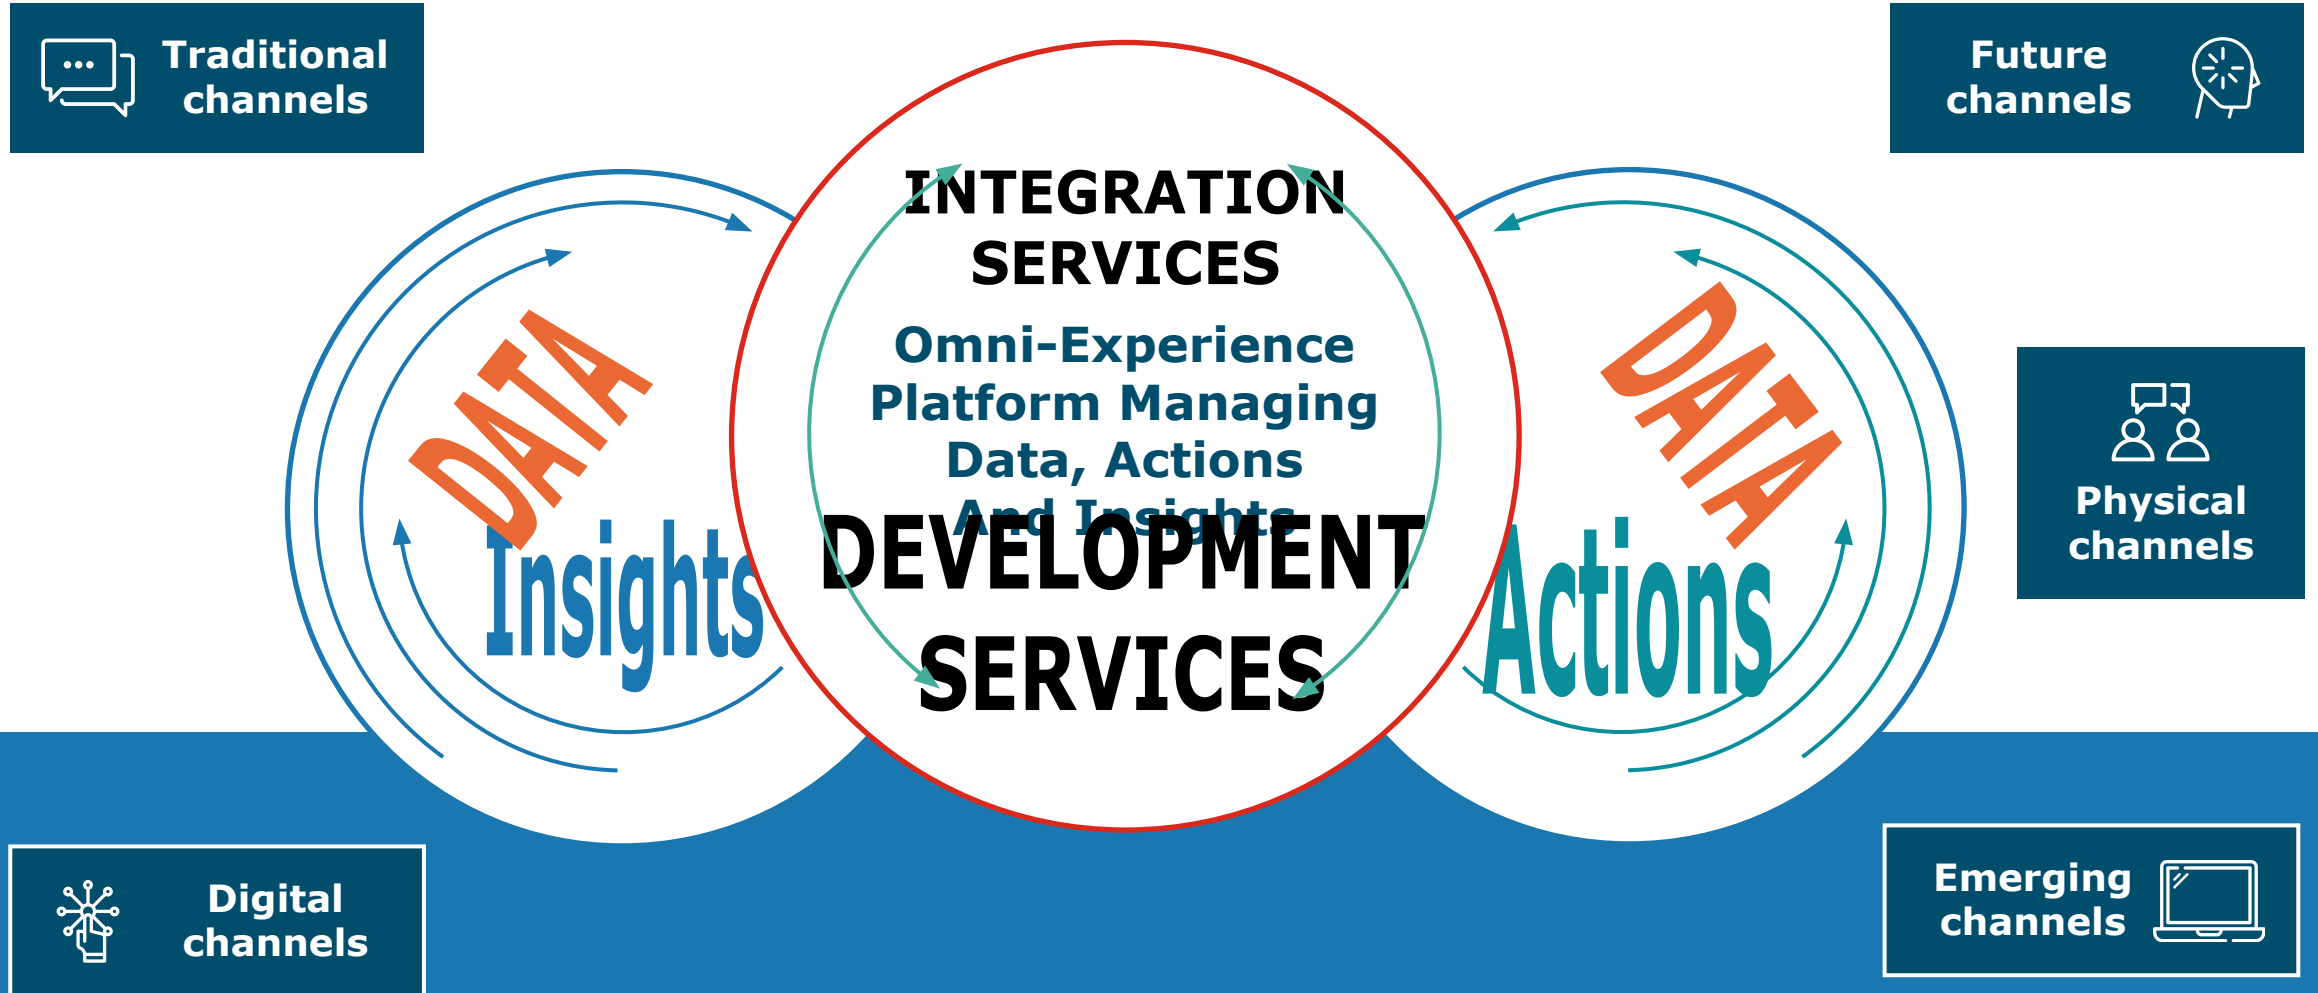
Traditional channels

Future channels

INTEGRATION SERVICES

Omni-Experience Platform Managing Data, Actions And Insights

DEVELOPMENT SERVICES

DATA

Insights

DATA

Actions

Physical channels

Digital channels

Emerging channels